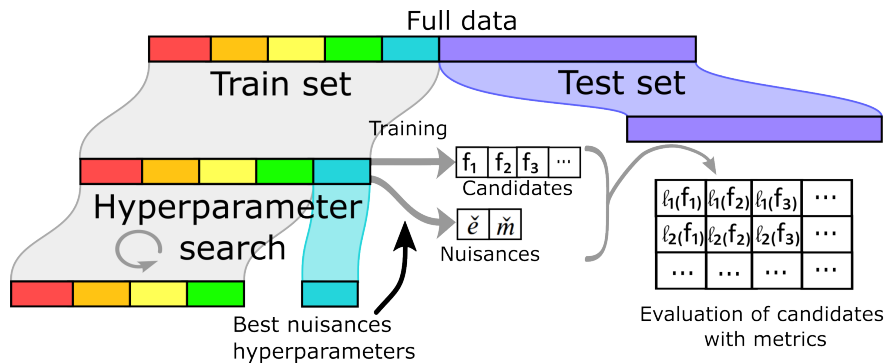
Full data

Train set

Test set

Training

$f_1$ $f_2$ $f_3$ ···

Candidates

Hyperparameter search

$\check{e}$ $\check{m}$

Nuisances

Best nuisances hyperparameters

| $\ell_1(f_1)$ | $\ell_1(f_2)$ | $\ell_1(f_3)$ | ··· |
|---|---|---|---|
| $\ell_2(f_1)$ | $\ell_2(f_2)$ | $\ell_2(f_3)$ | ··· |
| ··· | ··· | ··· | ··· |

Evaluation of candidates with metrics